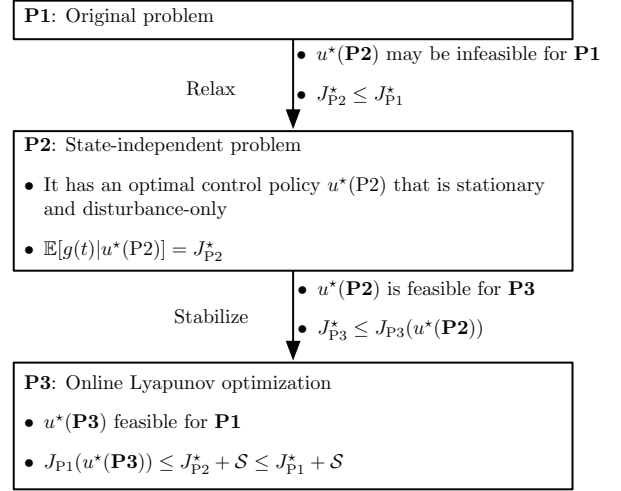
**P1**: Original problem

• $u^\star(\mathbf{P2})$ may be infeasible for **P1**

Relax

• $J^\star_{\text{P2}} \leq J^\star_{\text{P1}}$

**P2**: State-independent problem

• It has an optimal control policy $u^\star(\text{P2})$ that is stationary and disturbance-only

• $\mathbb{E}[g(t)|u^\star(\text{P2})] = J^\star_{\text{P2}}$

• $u^\star(\mathbf{P2})$ is feasible for **P3**

Stabilize

• $J^\star_{\text{P3}} \leq J_{\text{P3}}(u^\star(\mathbf{P2}))$

**P3**: Online Lyapunov optimization

• $u^\star(\mathbf{P3})$ feasible for **P1**

• $J_{\text{P1}}(u^\star(\mathbf{P3})) \leq J^\star_{\text{P2}} + \mathcal{S} \leq J^\star_{\text{P1}} + \mathcal{S}$